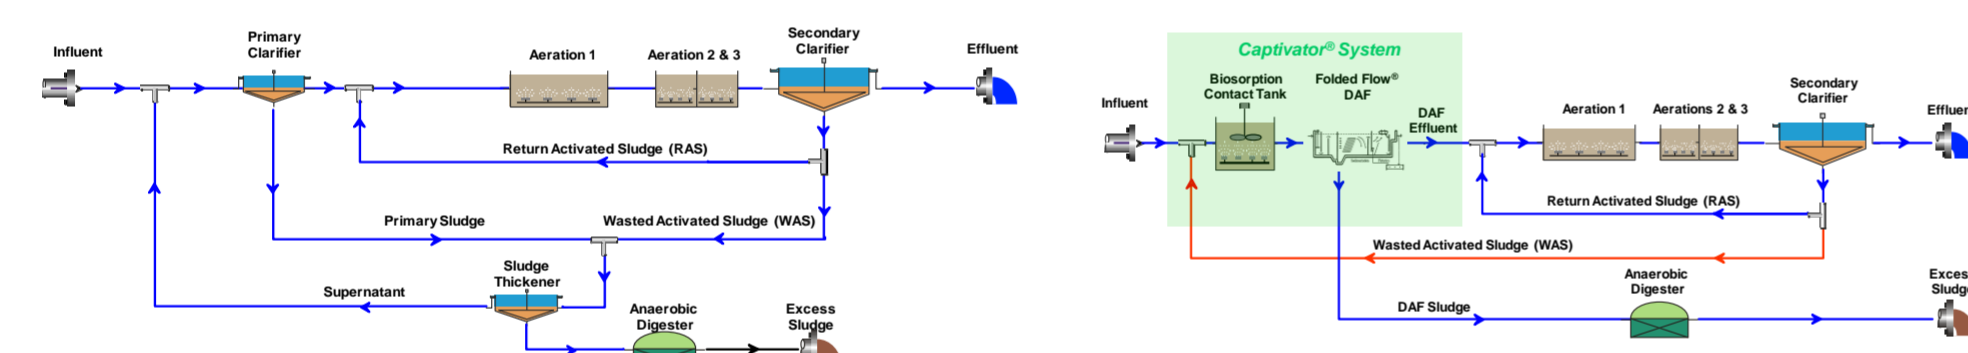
Influent

Primary Clarifier

Aeration 1

Aeration 2 & 3

Secondary Clarifier

Effluent

Return Activated Sludge (RAS)

Primary Sludge

Wasted Activated Sludge (WAS)

Sludge Thickener

Supernatant

Anaerobic Digester

Excess Sludge

Captivator® System

Biosorption Contact Tank

Folded Flow® DAF

Influent

DAF Effluent

Aeration 1

Aerations 2 & 3

Secondary Clarifier

Effluen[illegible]

Return Activated Sludge (RAS)

Wasted Activated Sludge (WAS)

Anaerobic Digester

Exces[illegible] Sludg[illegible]

DAF Sludge